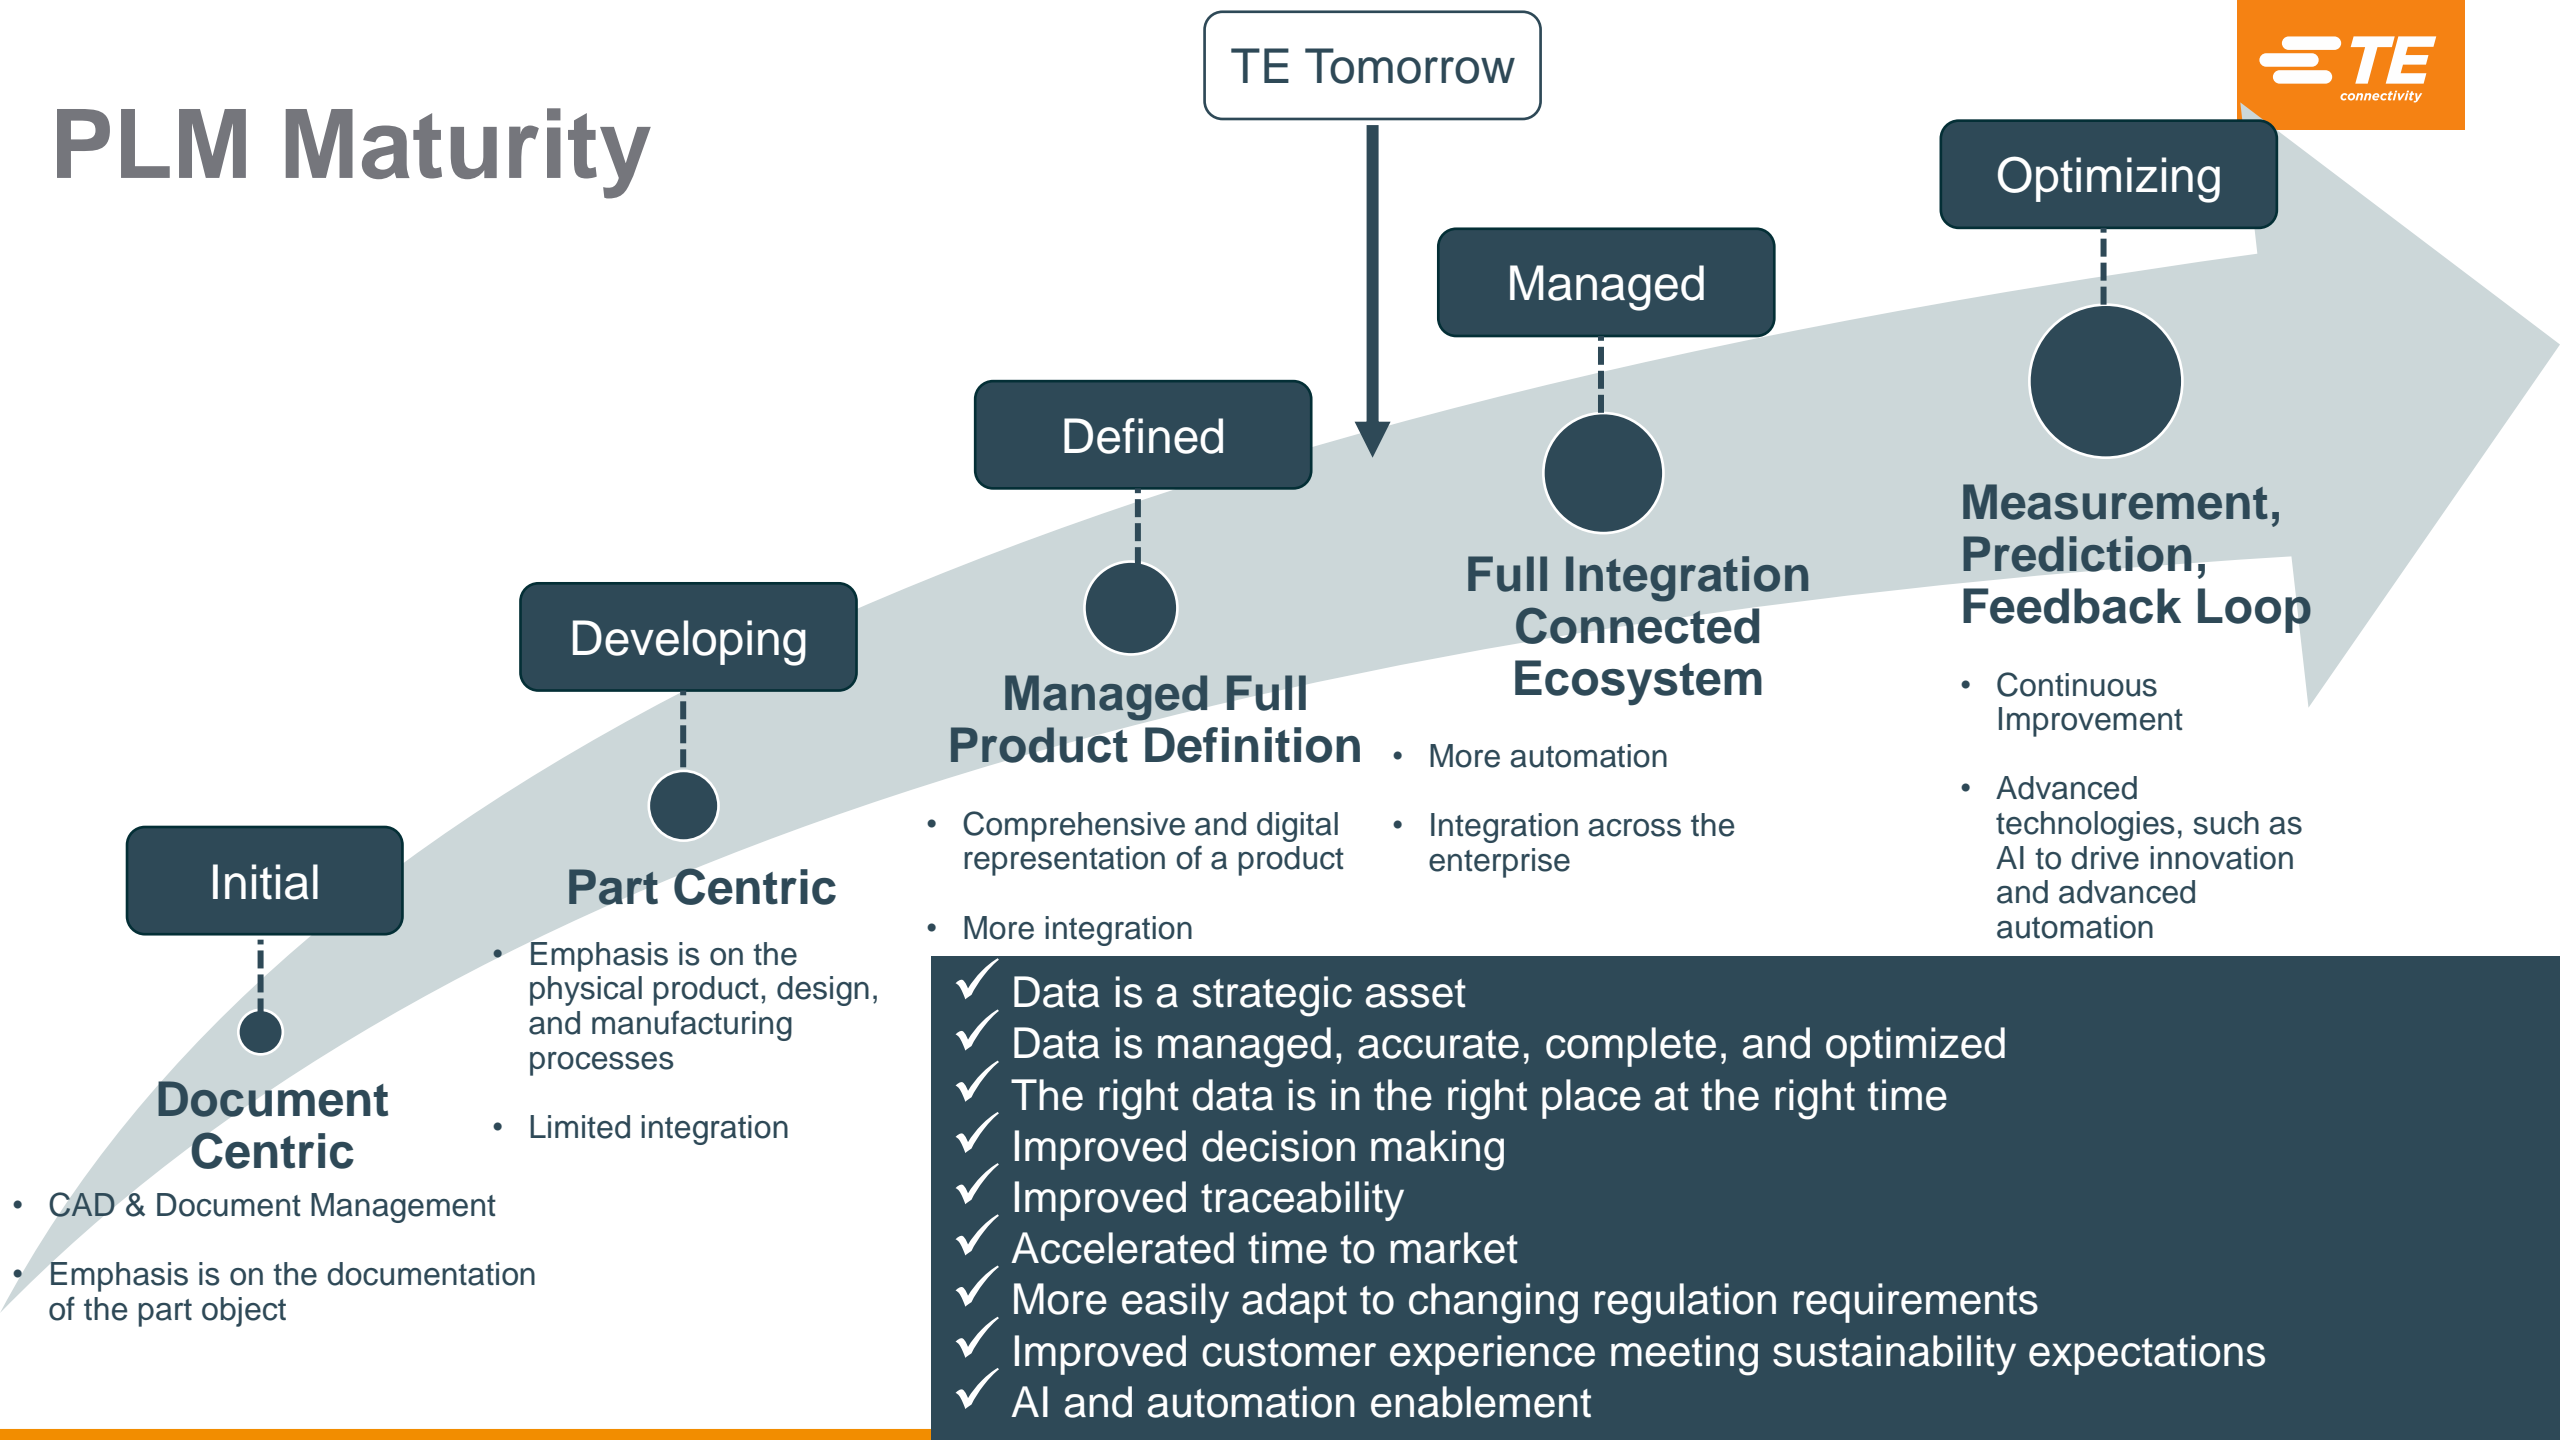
PLM Maturity

TE Tomorrow

TE connectivity

Initial

Document Centric

- CAD & Document Management
- Emphasis is on the documentation of the part object

Developing

Part Centric

- Emphasis is on the physical product, design, and manufacturing processes
- Limited integration

Defined

Managed Full Product Definition

- Comprehensive and digital representation of a product
- More integration

Managed

Full Integration Connected Ecosystem

- More automation
- Integration across the enterprise

Optimizing

Measurement, Prediction, Feedback Loop

- Continuous Improvement
- Advanced technologies, such as AI to drive innovation and advanced automation

✓ Data is a strategic asset
✓ Data is managed, accurate, complete, and optimized
✓ The right data is in the right place at the right time
✓ Improved decision making
✓ Improved traceability
✓ Accelerated time to market
✓ More easily adapt to changing regulation requirements
✓ Improved customer experience meeting sustainability expectations
✓ AI and automation enablement